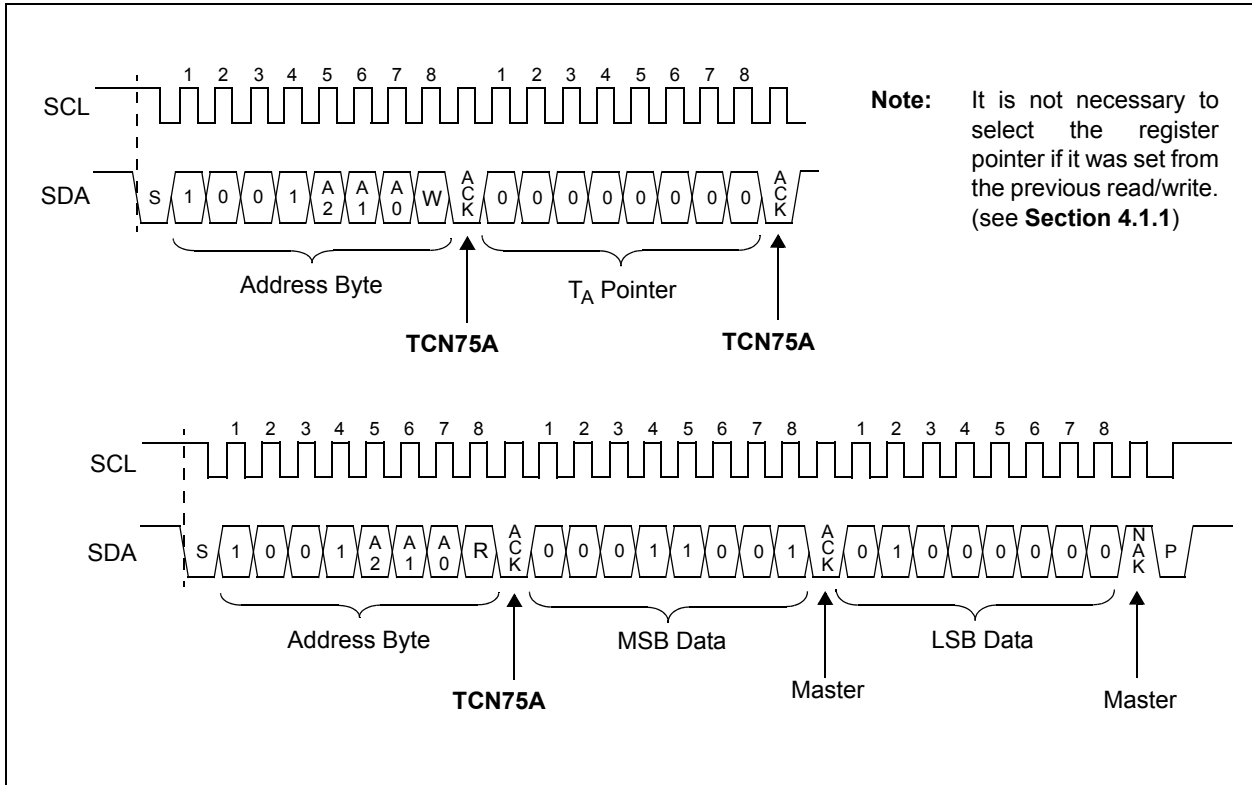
1 2 3 4 5 6 7 8 1 2 3 4 5 6 7 8

SCL

SDA S 1 0 0 1 A2 A1 A0 W ACK 0 0 0 0 0 0 0 0 ACK

Address Byte

$T_A$ Pointer

TCN75A

TCN75A

**Note:** It is not necessary to select the register pointer if it was set from the previous read/write. (see **Section 4.1.1**)

1 2 3 4 5 6 7 8 1 2 3 4 5 6 7 8 1 2 3 4 5 6 7 8

SCL

SDA S 1 0 0 1 A2 A1 A0 R ACK 0 0 0 1 1 0 0 1 ACK 0 1 0 0 0 0 0 0 NAK P

Address Byte

MSB Data

LSB Data

TCN75A

Master

Master